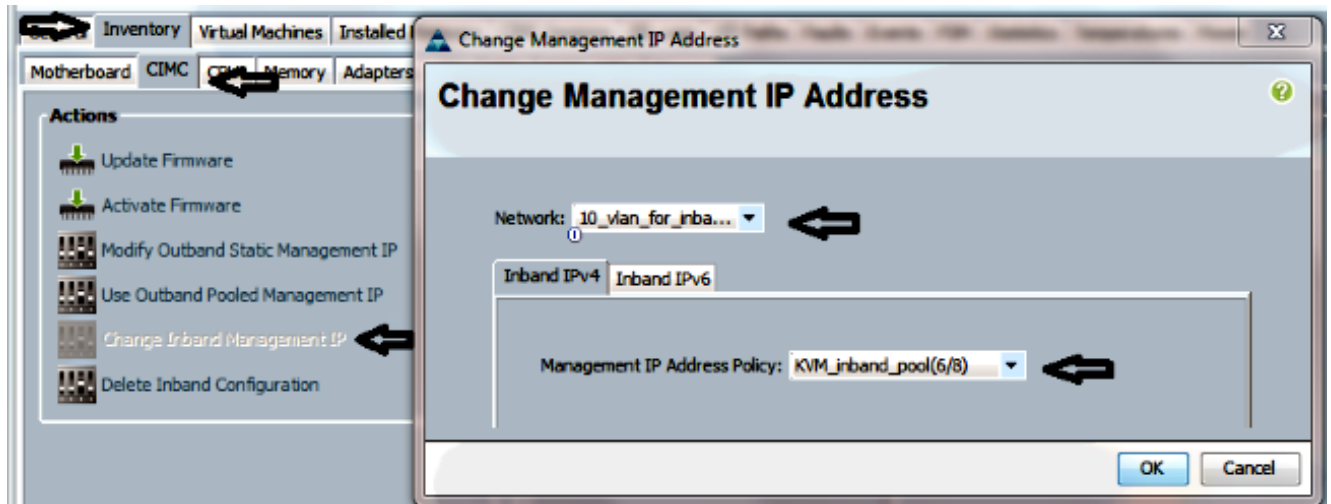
Inventory | Virtual Machines | Installed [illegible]

Motherboard | CIMC | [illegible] | Memory | Adapters

Actions

Update Firmware

Activate Firmware

Modify Outband Static Management IP

Use Outband Pooled Management IP

Change Inband Management IP

Delete Inband Configuration

Change Management IP Address

Change Management IP Address

Network: 10_vlan_for_inba...

Inband IPv4 | Inband IPv6

Management IP Address Policy: KVM_inband_pool(6/8)

OK | Cancel